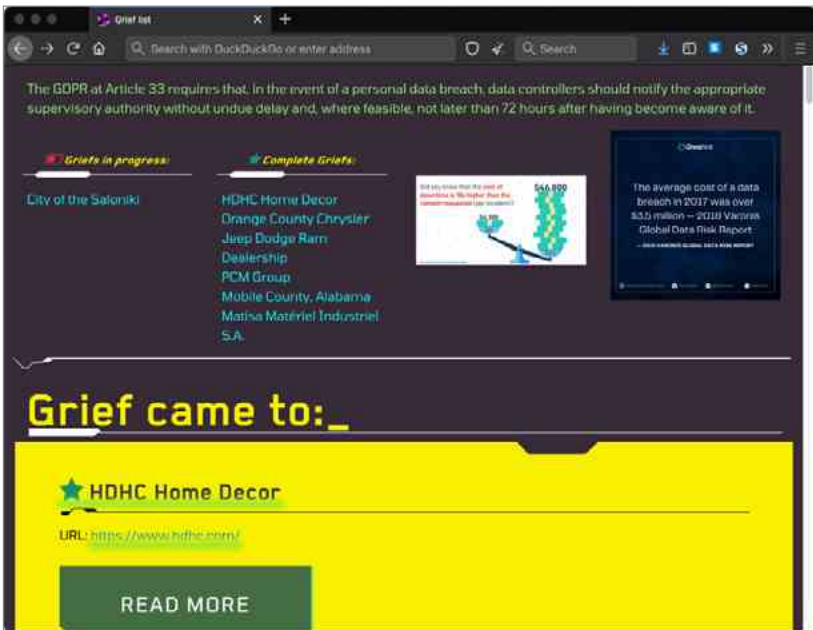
Grief list

Search with DuckDuckGo or enter address

Search

The GDPR at Article 33 requires that, in the event of a personal data breach, data controllers should notify the appropriate supervisory authority without undue delay and, where feasible, not later than 72 hours after having become aware of it.

Griefs in progress:

City of the Saloniki

Complete Griefs:

HDHC Home Decor
Orange County Chrysler Jeep Dodge Ram Dealership
PCM Group
Mobile County, Alabama
Matisa Matériel Industriel S.A.

Did you know that the cost of downtime is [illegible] higher than the ransom requested per incident?

$46,800

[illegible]

Varonis

The average cost of a data breach in 2017 was over $3.5 million – 2018 Varonis Global Data Risk Report

— 2018 VARONIS GLOBAL DATA RISK REPORT

Grief came to:_

HDHC Home Decor

URL: https://www.hdhc.com/

READ MORE